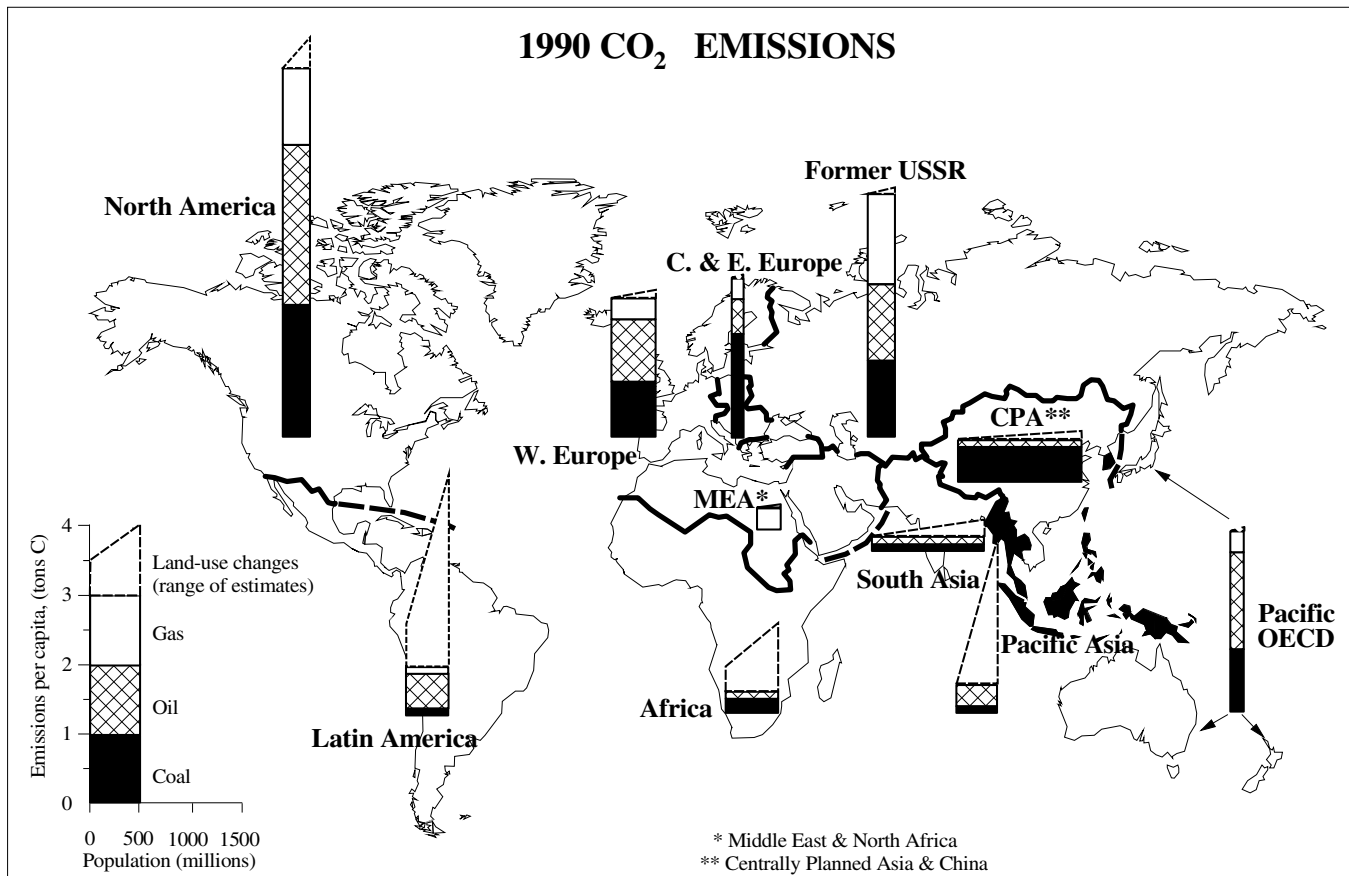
1990 $CO_2$ EMISSIONS

North America

Former USSR

C. & E. Europe

W. Europe

CPA**

MEA*

South Asia

Pacific Asia

Pacific OECD

Latin America

Africa

Emissions per capita, (tons C)

4

3

2

1

0

Land-use changes (range of estimates)

Gas

Oil

Coal

0 500 1000 1500

Population (millions)

* Middle East & North Africa

** Centrally Planned Asia & China